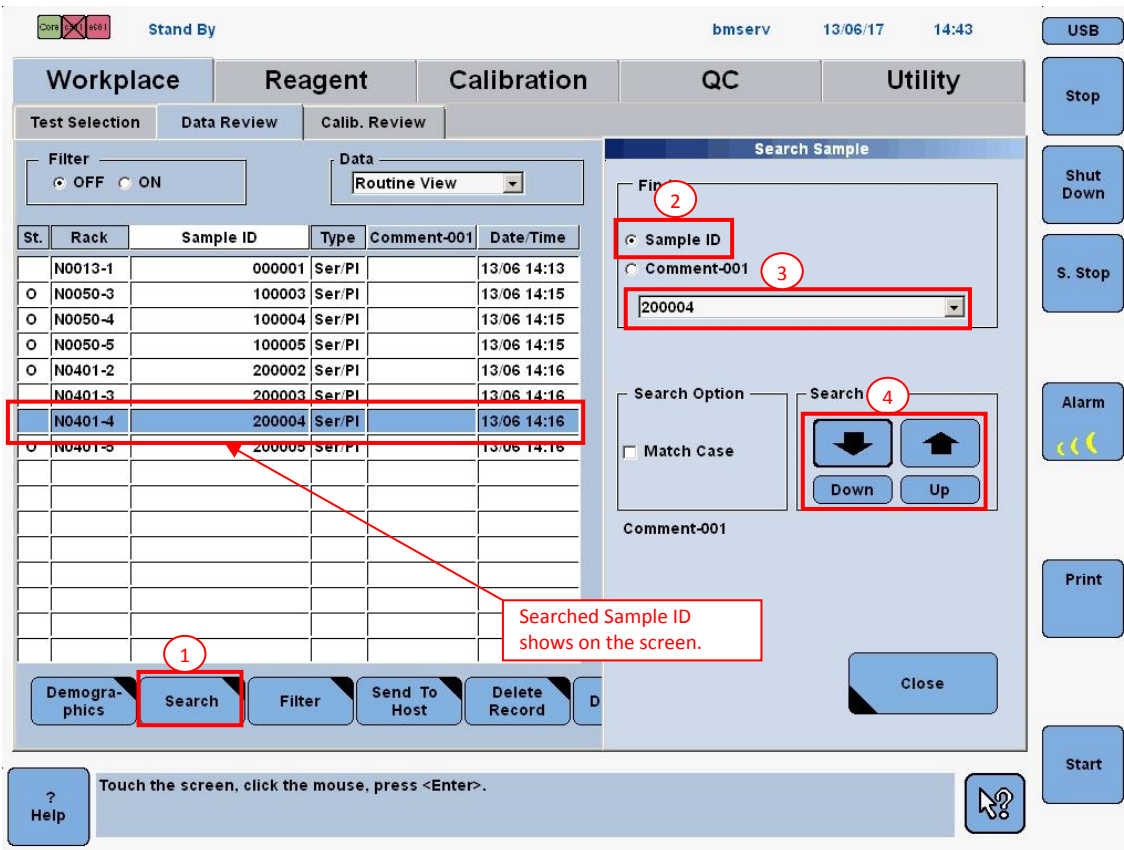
Core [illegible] e601 Stand By bmserv 13/06/17 14:43

USB

Workplace | Reagent | Calibration | QC | Utility

Stop

Test Selection | Data Review | Calib. Review

Filter
OFF ON

Data
Routine View

| St. | Rack | Sample ID | Type | Comment-001 | Date/Time |
|---|---|---|---|---|---|
| | N0013-1 | 000001 | Ser/Pl | | 13/06 14:13 |
| O | N0050-3 | 100003 | Ser/Pl | | 13/06 14:15 |
| O | N0050-4 | 100004 | Ser/Pl | | 13/06 14:15 |
| O | N0050-5 | 100005 | Ser/Pl | | 13/06 14:15 |
| O | N0401-2 | 200002 | Ser/Pl | | 13/06 14:16 |
| | N0401-3 | 200003 | Ser/Pl | | 13/06 14:16 |
| | N0401-4 | 200004 | Ser/Pl | | 13/06 14:16 |
| O | N0401-5 | 200005 | Ser/Pl | | 13/06 14:16 |

Search Sample

Fin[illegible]
2
Sample ID
Comment-001
3
200004

Shut Down

S. Stop

Search Option
Match Case

Search
4
Down Up

Alarm

Comment-001

Searched Sample ID shows on the screen.

Print

1
Demographics | Search | Filter | Send To Host | Delete Record | D

Close

Start

? Help

Touch the screen, click the mouse, press <Enter>.